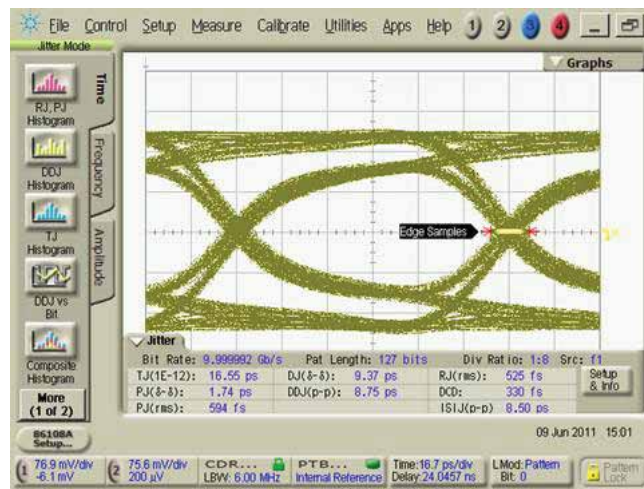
File Control Setup Measure Calibrate Utilities Apps Help 1 2 3 4

Jitter Mode

RJ, PJ Histogram

DDJ Histogram

TJ Histogram

DDJ vs Bit

Composite Histogram

More (1 of 2)

Time

Frequency

Amplitude

Graphs

Edge Samples

Jitter

Bit Rate: 9.999992 Gb/s Pat Length: 127 bits Div Ratio: 1:8 Src: f1

| | | | | | |
|---|---|---|---|---|---|
| TJ(1E-12): | 16.55 ps | DJ(δ-δ): | 9.37 ps | RJ(rms): | 525 fs |
| PJ(δ-δ): | 1.74 ps | DDJ(p-p): | 8.75 ps | DCD: | 330 fs |
| PJ(rms): | 594 fs | | | ISIJ(p-p) | 8.50 ps |

Setup & Info

86108A Setup...

09 Jun 2011 15:01

1 76.9 mV/div -6.1 mV

2 75.6 mV/div 200 µV

CDR... LBW: 6.00 MHz

PTB... Internal Reference

Time:16.7 ps/div Delay:24.0457 ns

LMod: Pattern Bit: 0

Pattern Lock